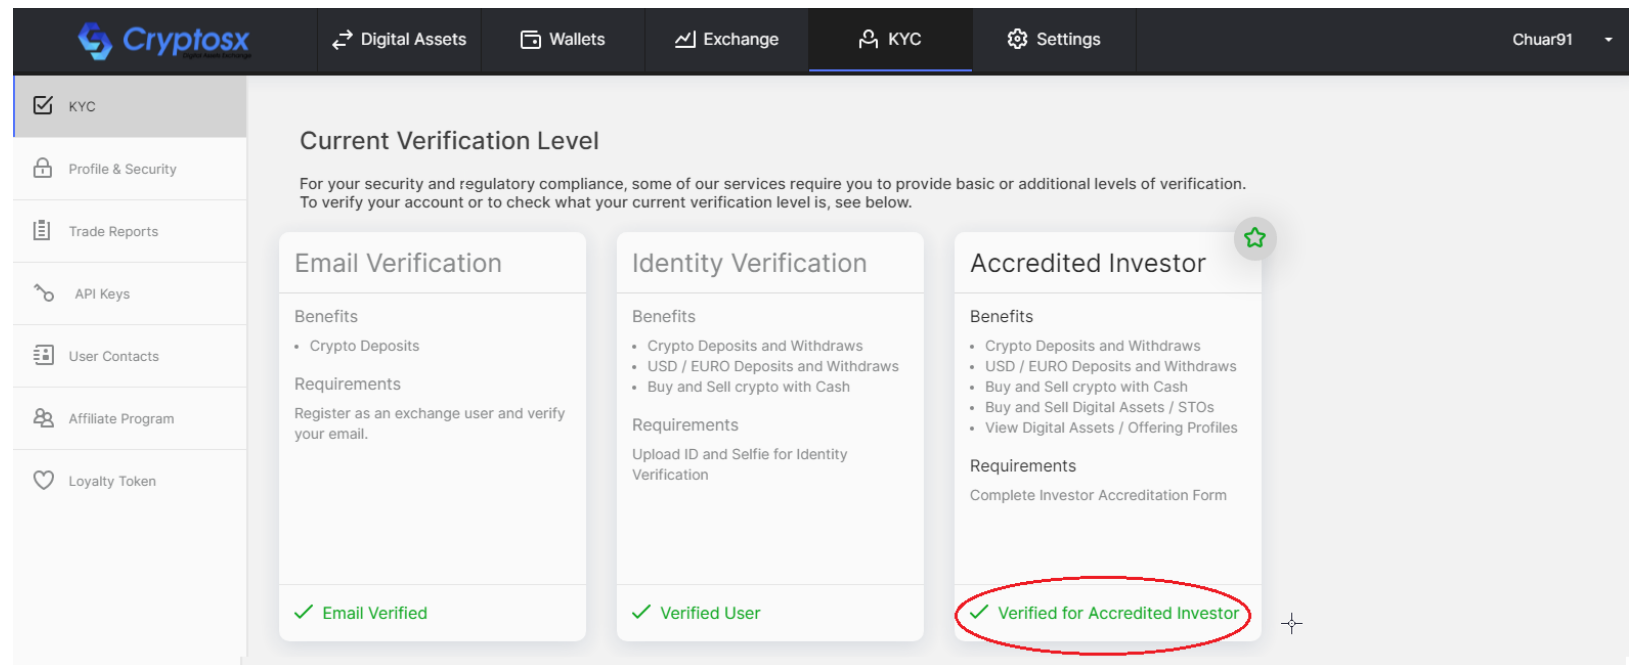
Cryptosx

Digital Assets
Wallets
Exchange
KYC
Settings
Chuar91

KYC
Profile & Security
Trade Reports
API Keys
User Contacts
Affiliate Program
Loyalty Token

Current Verification Level

For your security and regulatory compliance, some of our services require you to provide basic or additional levels of verification. To verify your account or to check what your current verification level is, see below.

Email Verification

Benefits

- Crypto Deposits

Requirements

Register as an exchange user and verify your email.

✓ Email Verified

Identity Verification

Benefits

- Crypto Deposits and Withdraws
- USD / EURO Deposits and Withdraws
- Buy and Sell crypto with Cash

Requirements

Upload ID and Selfie for Identity Verification

✓ Verified User

Accredited Investor

Benefits

- Crypto Deposits and Withdraws
- USD / EURO Deposits and Withdraws
- Buy and Sell crypto with Cash
- Buy and Sell Digital Assets / STOs
- View Digital Assets / Offering Profiles

Requirements

Complete Investor Accreditation Form

✓ Verified for Accredited Investor